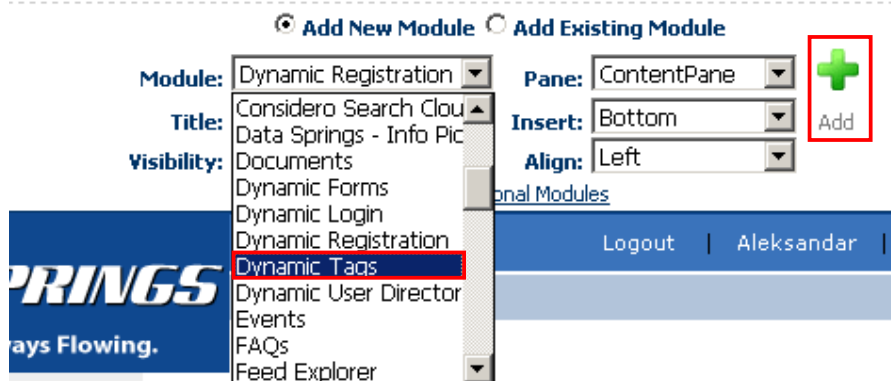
Add New Module Add Existing Module

Module: Dynamic Registration

Pane: ContentPane

Add

Title:

Insert: Bottom

Visibility:

Align: Left

Considero Search Clou
Data Springs - Info Pic
Documents
Dynamic Forms
Dynamic Login
Dynamic Registration
Dynamic Tags
Dynamic User Director
Events
FAQs
Feed Explorer

onal Modules

Logout | Aleksandar |

PRINGS

ays Flowing.